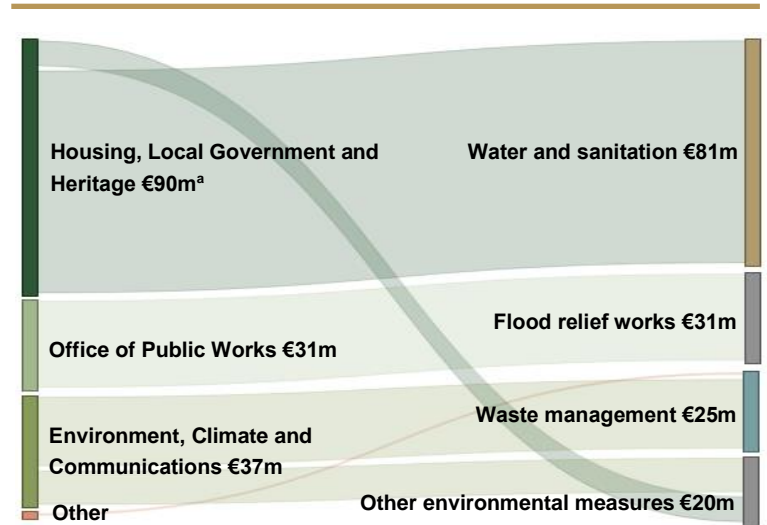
Housing, Local Government and Heritage €90m$^a$

Office of Public Works €31m

Environment, Climate and Communications €37m

Other

Water and sanitation €81m

Flood relief works €31m

Waste management €25m

Other environmental measures €20m